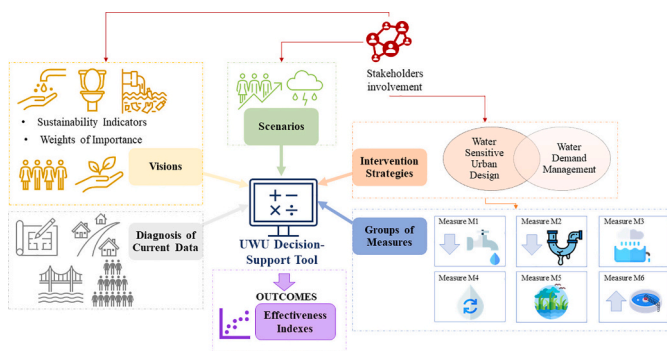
Stakeholders involvement

• Sustainability Indicators
• Weights of Importance

Visions

Scenarios

Intervention Strategies

Water Sensitive Urban Design

Water Demand Management

Diagnosis of Current Data

UWU Decision-Support Tool

Groups of Measures

Measure M1

Measure M2

Measure M3

Measure M4

Measure M5

Measure M6

OUTCOMES

Effectiveness Indexes